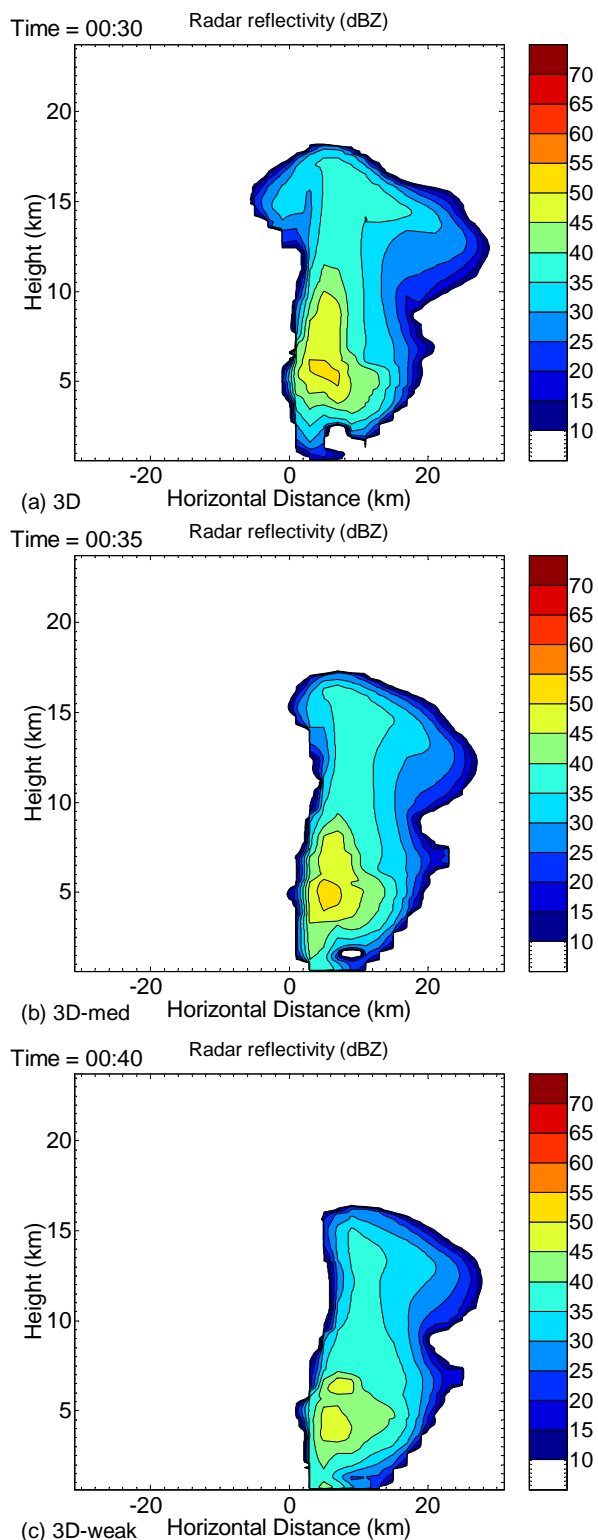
Time = 00:30
Radar reflectivity (dBZ)
20
15
10
5
Height (km)
-20
0
20
(a) 3D
Horizontal Distance (km)
70
65
60
55
50
45
40
35
30
25
20
15
10

Time = 00:35
Radar reflectivity (dBZ)
20
15
10
5
Height (km)
-20
0
20
(b) 3D-med
Horizontal Distance (km)
70
65
60
55
50
45
40
35
30
25
20
15
10

Time = 00:40
Radar reflectivity (dBZ)
20
15
10
5
Height (km)
-20
0
20
(c) 3D-weak
Horizontal Distance (km)
70
65
60
55
50
45
40
35
30
25
20
15
10